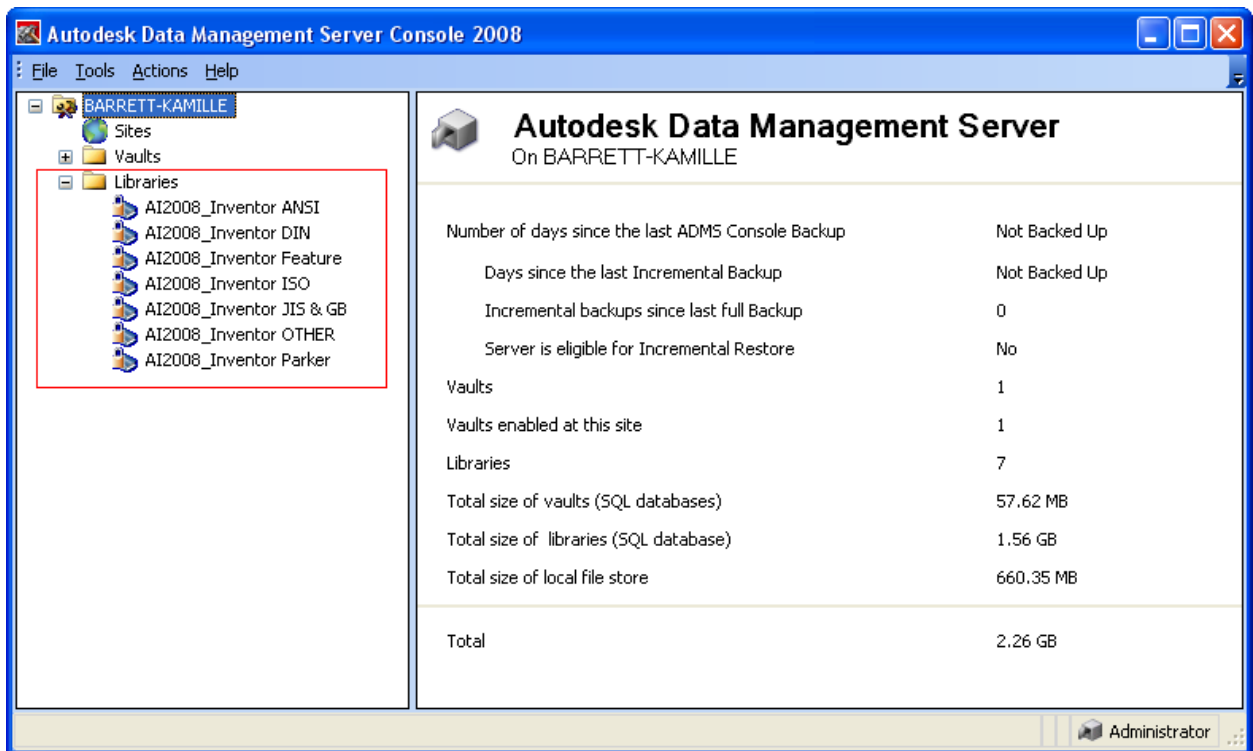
Autodesk Data Management Server Console 2008

File Tools Actions Help

BARRETT-KAMILLE
Sites
Vaults
Libraries
AI2008_Inventor ANSI
AI2008_Inventor DIN
AI2008_Inventor Feature
AI2008_Inventor ISO
AI2008_Inventor JIS & GB
AI2008_Inventor OTHER
AI2008_Inventor Parker

Autodesk Data Management Server
On BARRETT-KAMILLE

| | |
|---|---|
| Number of days since the last ADMS Console Backup | Not Backed Up |
| Days since the last Incremental Backup | Not Backed Up |
| Incremental backups since last full Backup | 0 |
| Server is eligible for Incremental Restore | No |
| Vaults | 1 |
| Vaults enabled at this site | 1 |
| Libraries | 7 |
| Total size of vaults (SQL databases) | 57.62 MB |
| Total size of libraries (SQL database) | 1.56 GB |
| Total size of local file store | 660.35 MB |
| Total | 2.26 GB |

Administrator